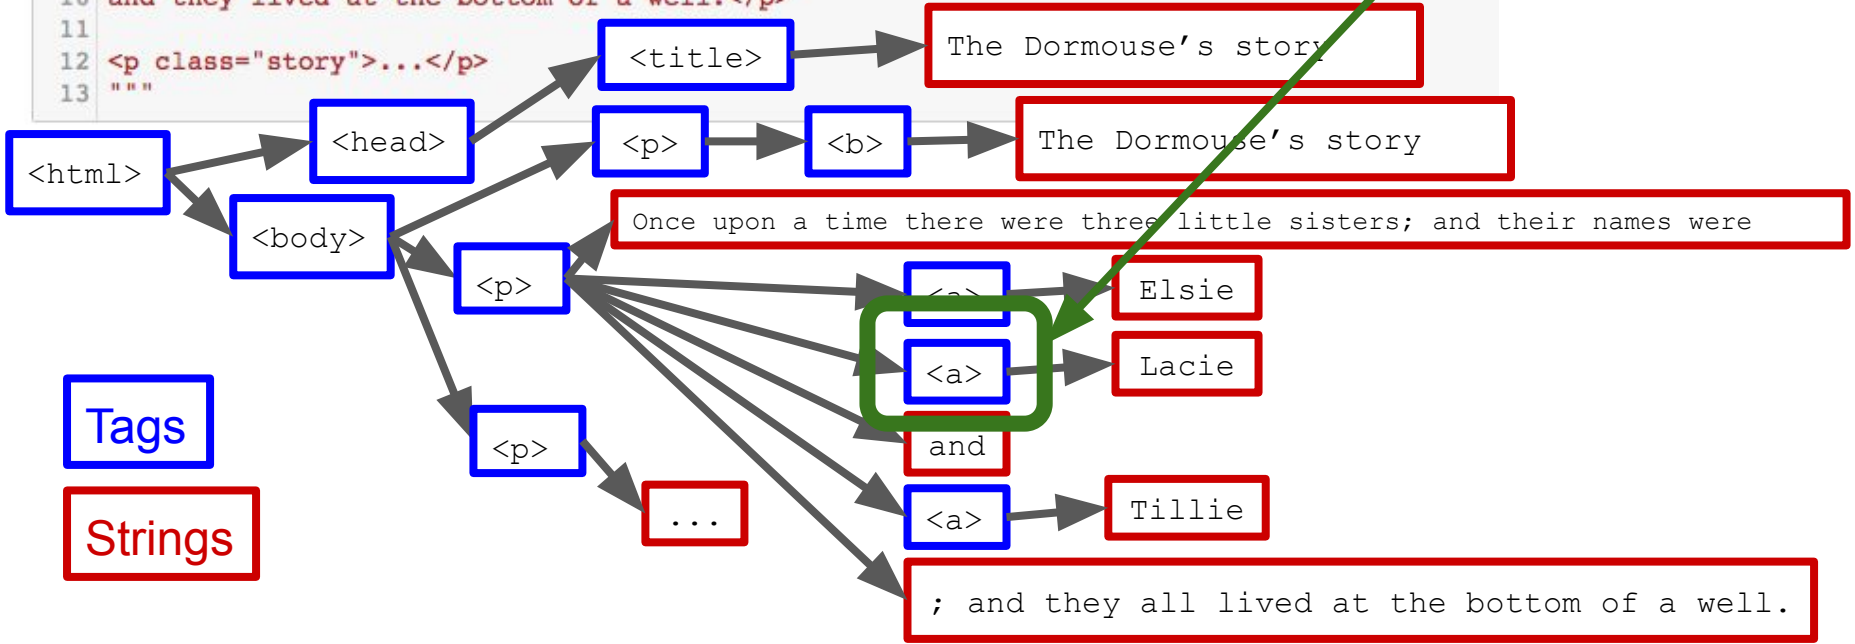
11
12 <p class="story">...</p>
13 """

<title>
The Dormouse's story
<head>
<html>
<p>
<b>
The Dormouse's story
<body>
Once upon a time there were three little sisters; and their names were
<p>
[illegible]
Elsie
<a>
Lacie
Tags
and
<p>
...
<a>
Tillie
Strings
; and they all lived at the bottom of a well.